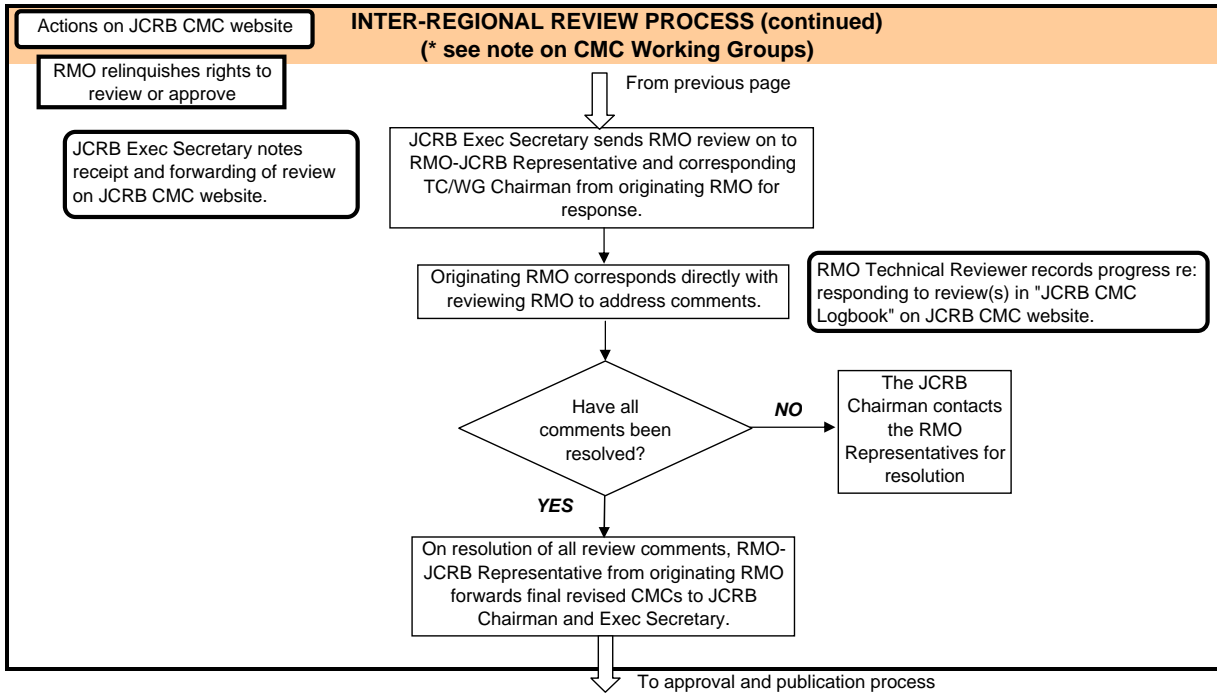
Actions on JCRB CMC website

INTER-REGIONAL REVIEW PROCESS (continued)
(* see note on CMC Working Groups)

RMO relinquishes rights to review or approve

From previous page

JCRB Exec Secretary notes receipt and forwarding of review on JCRB CMC website.

JCRB Exec Secretary sends RMO review on to RMO-JCRB Representative and corresponding TC/WG Chairman from originating RMO for response.

Originating RMO corresponds directly with reviewing RMO to address comments.

RMO Technical Reviewer records progress re: responding to review(s) in "JCRB CMC Logbook" on JCRB CMC website.

Have all comments been resolved?

NO

The JCRB Chairman contacts the RMO Representatives for resolution

YES

On resolution of all review comments, RMO-JCRB Representative from originating RMO forwards final revised CMCs to JCRB Chairman and Exec Secretary.

To approval and publication process